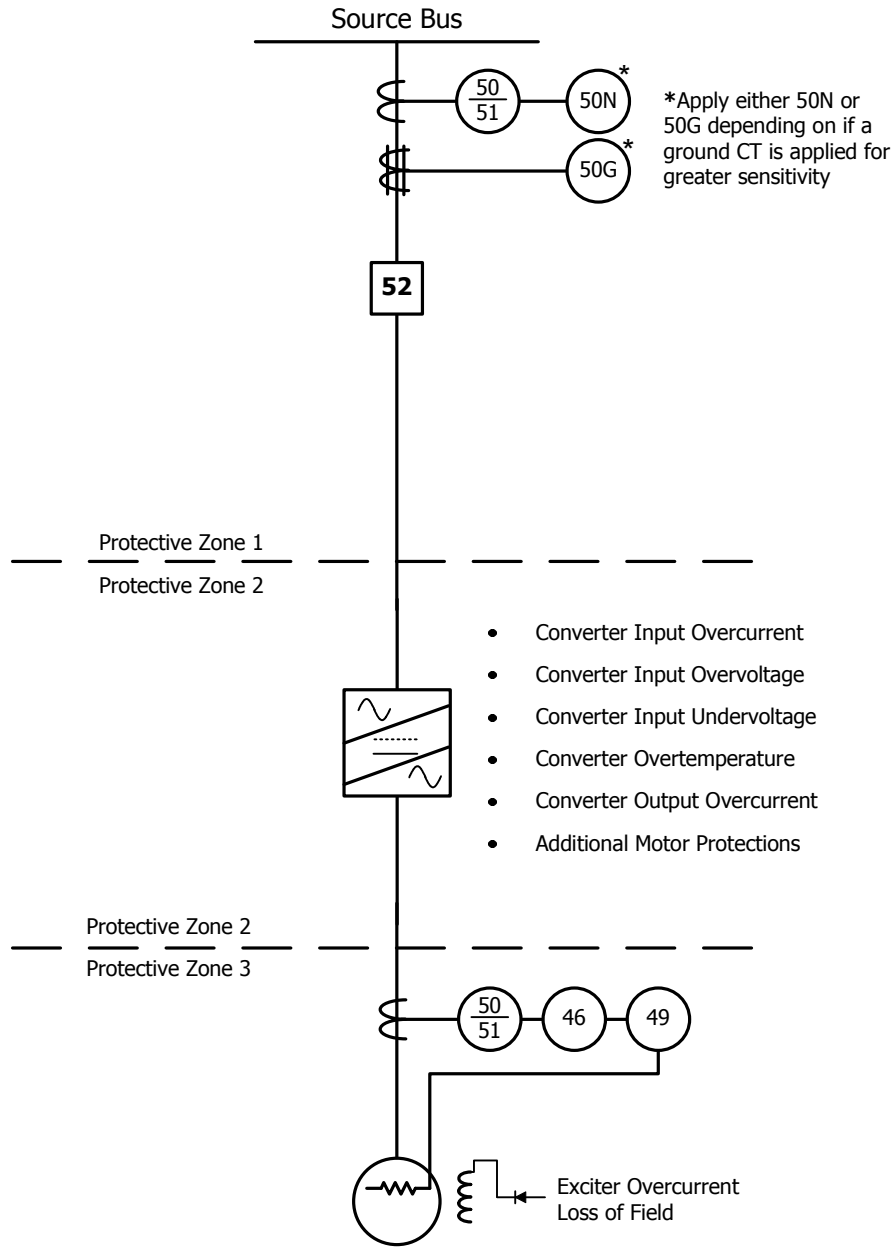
Source Bus

$\frac{50}{51}$

50N*

*Apply either 50N or 50G depending on if a ground CT is applied for greater sensitivity

50G*

52

Protective Zone 1

Protective Zone 2

- Converter Input Overcurrent
- Converter Input Overvoltage
- Converter Input Undervoltage
- Converter Overtemperature
- Converter Output Overcurrent
- Additional Motor Protections

Protective Zone 2

Protective Zone 3

$\frac{50}{51}$

46

49

Exciter Overcurrent
Loss of Field